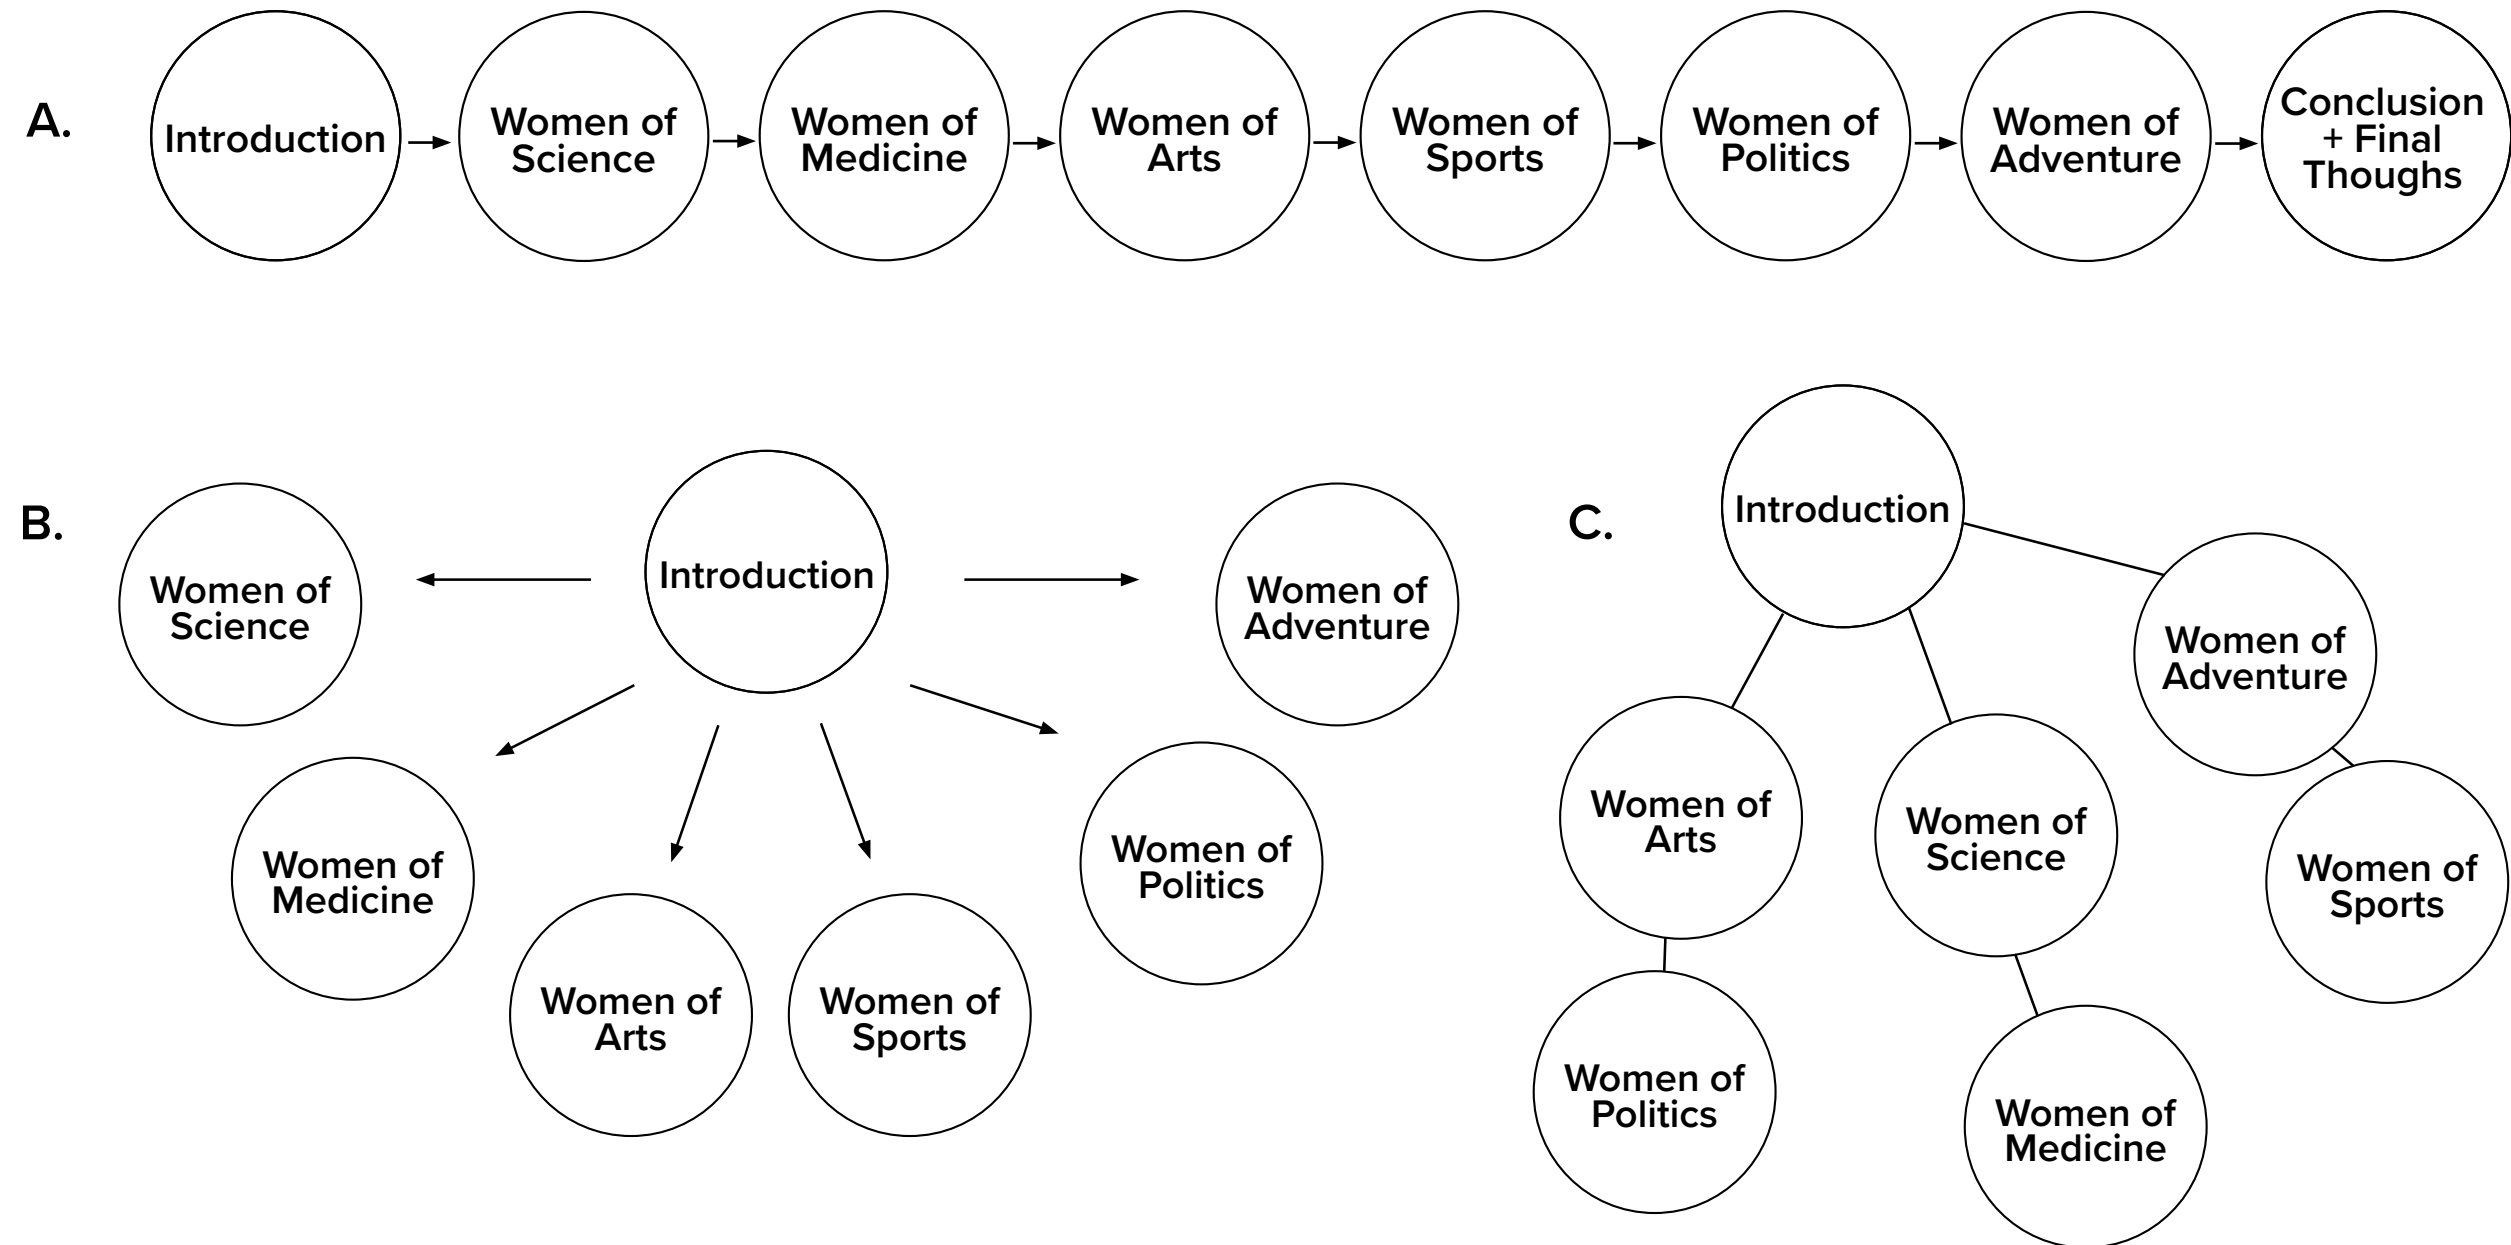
A.

Introduction

Women of Science

Women of Medicine

Women of Arts

Women of Sports

Women of Politics

Women of Adventure

Conclusion + Final Thoughs

B.

Women of Science

Introduction

Women of Adventure

Women of Medicine

Women of Arts

Women of Sports

Women of Politics

C.

Introduction

Women of Adventure

Women of Arts

Women of Science

Women of Sports

Women of Politics

Women of Medicine